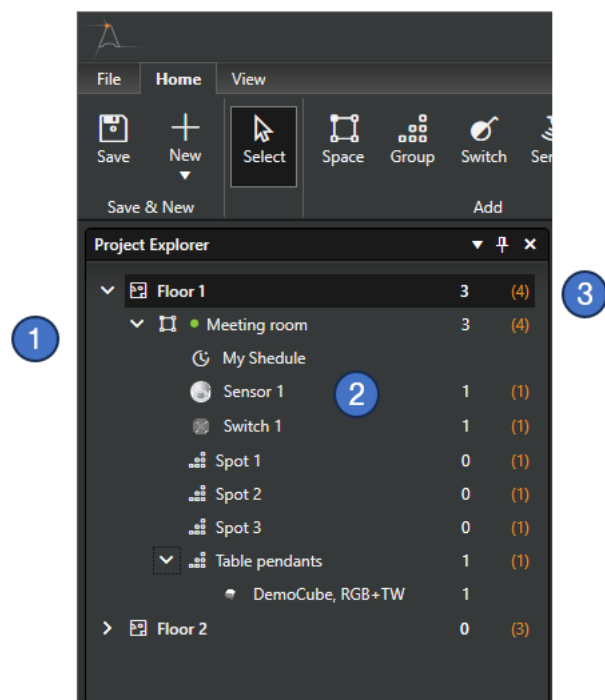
File Home View

Save New Select Space Group Switch Se

Save & New Add

Project Explorer

1

Floor 1 3 (4)

3

Meeting room 3 (4)

My Shedule

Sensor 1 1 (1)

2

Switch 1 1 (1)

Spot 1 0 (1)

Spot 2 0 (1)

Spot 3 0 (1)

Table pendants 1 (1)

DemoCube, RGB+TW 1

Floor 2 0 (3)